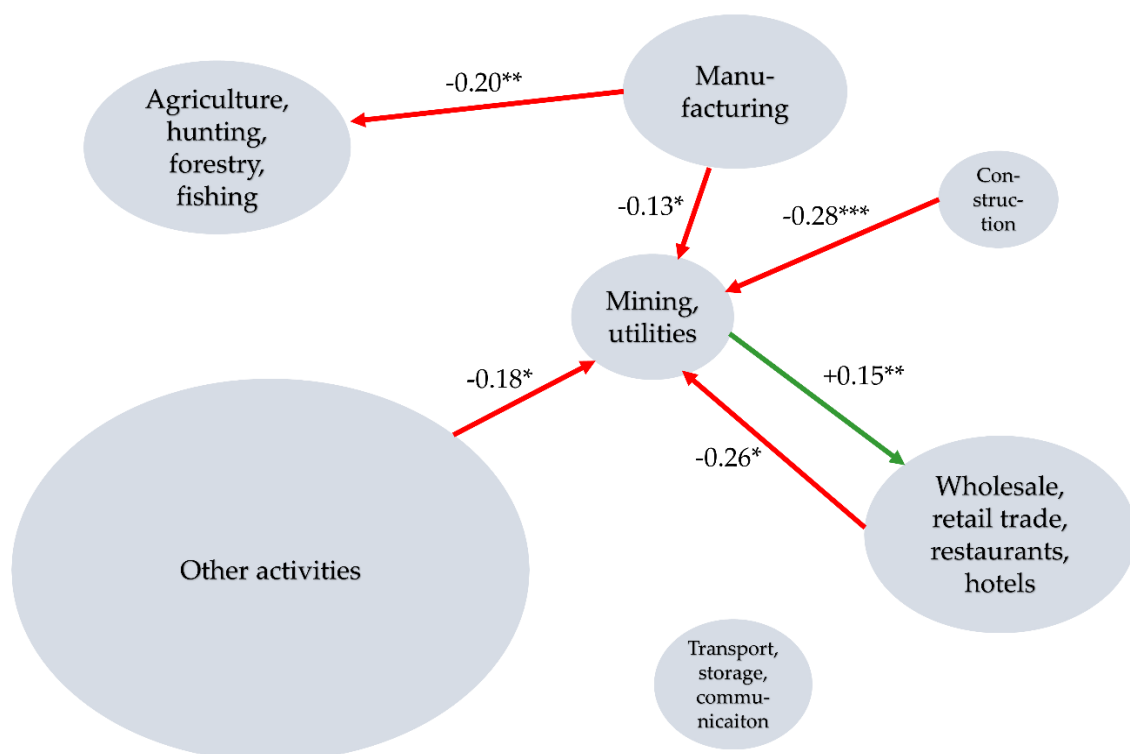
Manu-facturing

-0.20**

Agriculture, hunting, forestry, fishing

-0.13*

Con-struc-tion

-0.28***

Mining, utilities

-0.18*

+0.15**

-0.26*

Wholesale, retail trade, restaurants, hotels

Other activities

Transport, storage, commu-nicaiton